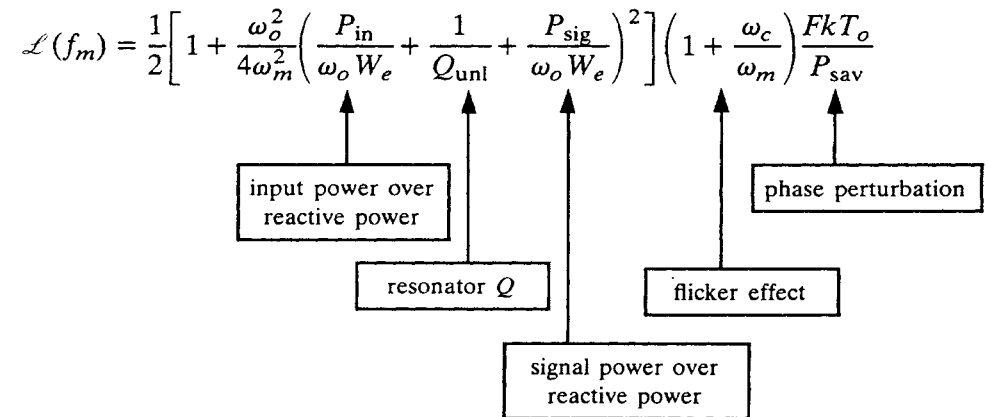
$\mathscr{L}(f_m) = \frac{1}{2}\left[1 + \frac{\omega_o^2}{4\omega_m^2}\left(\frac{P_{\text{in}}}{\omega_o W_e} + \frac{1}{Q_{\text{unl}}} + \frac{P_{\text{sig}}}{\omega_o W_e}\right)^2\right]\left(1 + \frac{\omega_c}{\omega_m}\right)\frac{FkT_o}{P_{\text{sav}}}$

input power over reactive power

resonator $Q$

signal power over reactive power

flicker effect

phase perturbation